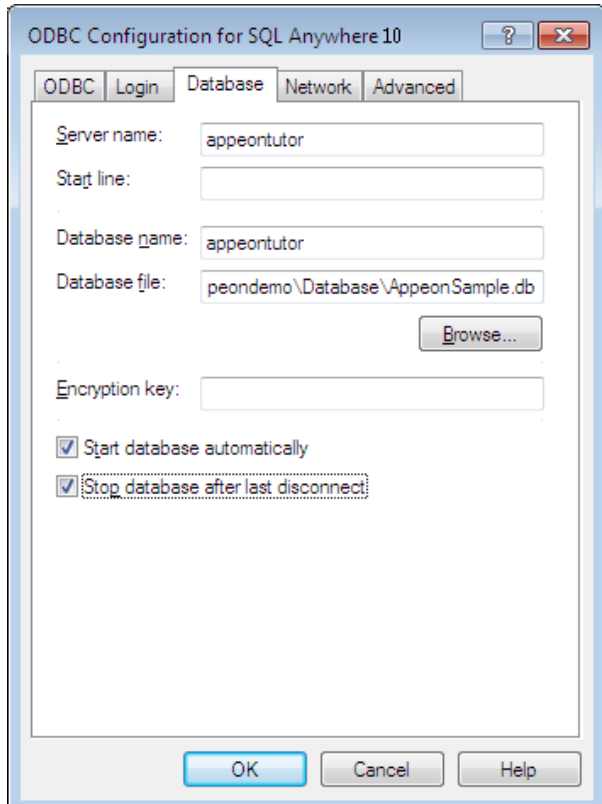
ODBC Configuration for SQL Anywhere 10

?

ODBC | Login | Database | Network | Advanced

Server name: appeontutor

Start line:

Database name: appeontutor

Database file: peondemo\Database\AppeonSample.db

Browse...

Encryption key:

Start database automatically

Stop database after last disconnect

OK | Cancel | Help